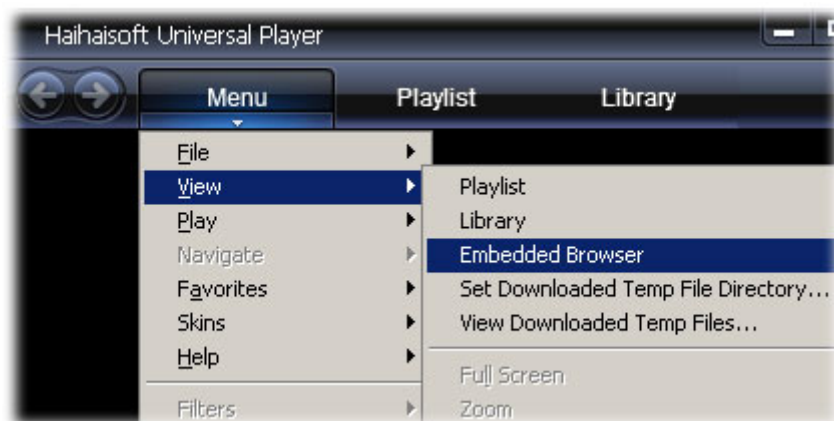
Haihaisoft Universal Player

Menu

Playlist

Library

File
View
Play
Navigate
Favorites
Skins
Help
Filters

Playlist
Library
Embedded Browser
Set Downloaded Temp File Directory...
View Downloaded Temp Files...
Full Screen
Zoom